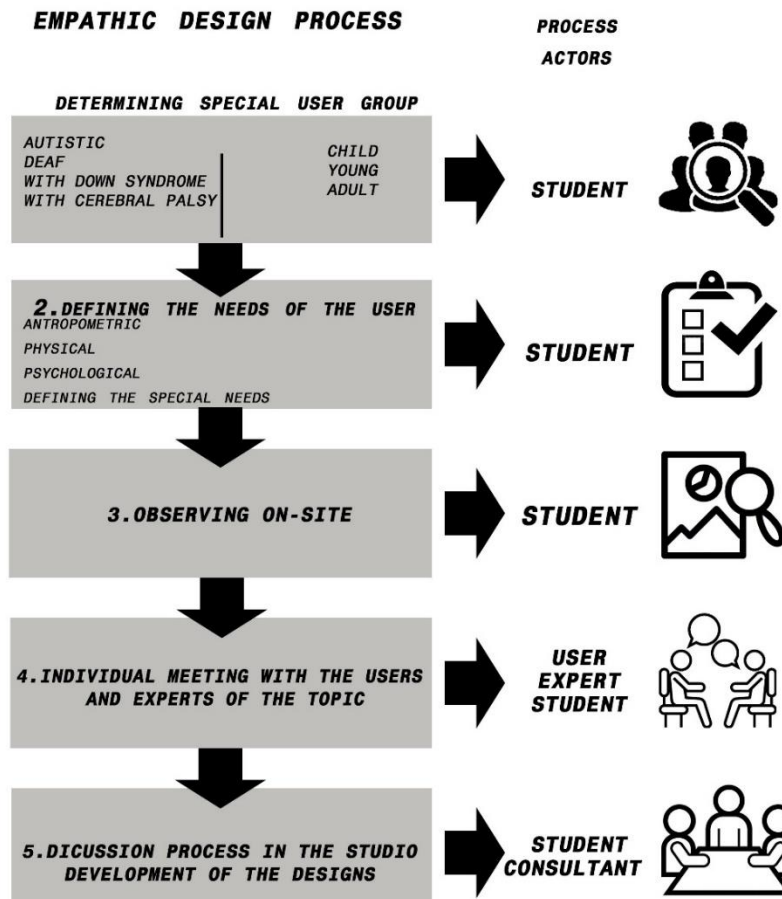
EMPATHIC DESIGN PROCESS

PROCESS ACTORS

DETERMINING SPECIAL USER GROUP

AUTISTIC
DEAF
WITH DOWN SYNDROME
WITH CEREBRAL PALSY

CHILD
YOUNG
ADULT

STUDENT

2. DEFINING THE NEEDS OF THE USER
ANTROPOMETRIC
PHYSICAL
PSYCHOLOGICAL
DEFINING THE SPECIAL NEEDS

STUDENT

3. OBSERVING ON-SITE

STUDENT

4. INDIVIDUAL MEETING WITH THE USERS AND EXPERTS OF THE TOPIC

USER
EXPERT
STUDENT

5. DICUSSION PROCESS IN THE STUDIO DEVELOPMENT OF THE DESIGNS

STUDENT
CONSULTANT